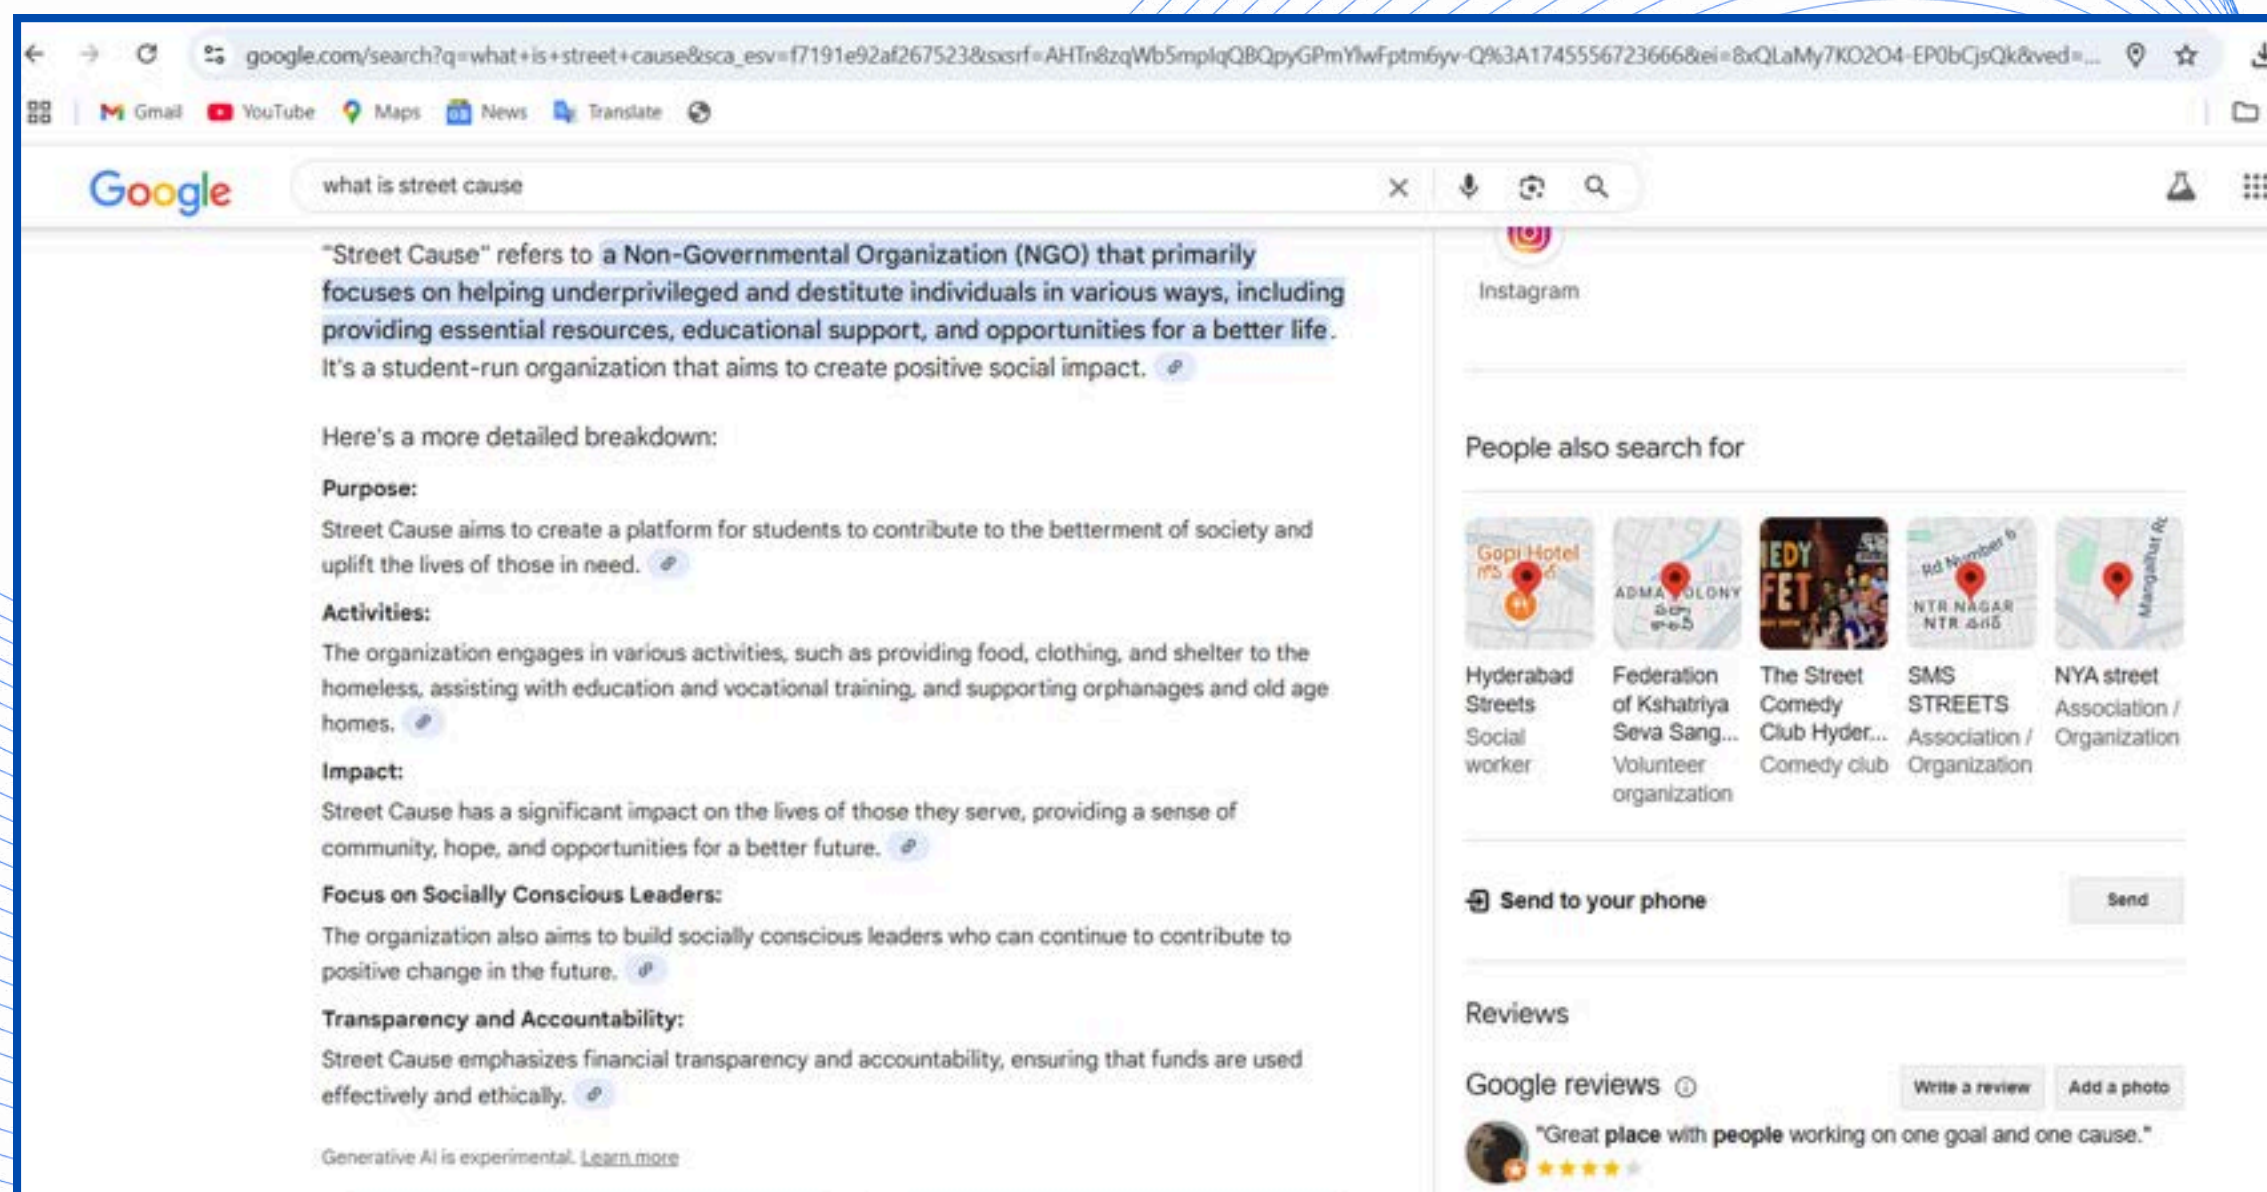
google.com/search?q=what+is+street+cause&sca_esv=f7191e92af267523&sxsrf=AHTn8zqWb5mplqQBQpyGPmYlwFptm6yv-Q%3A1745556723666&ei=8xQLaMy7KO2O4-EP0bCjsQk&ved=...

Gmail YouTube Maps News Translate

Google

what is street cause

"Street Cause" refers to a Non-Governmental Organization (NGO) that primarily focuses on helping underprivileged and destitute individuals in various ways, including providing essential resources, educational support, and opportunities for a better life. It's a student-run organization that aims to create positive social impact.

Here's a more detailed breakdown:

Purpose:

Street Cause aims to create a platform for students to contribute to the betterment of society and uplift the lives of those in need.

Activities:

The organization engages in various activities, such as providing food, clothing, and shelter to the homeless, assisting with education and vocational training, and supporting orphanages and old age homes.

Impact:

Street Cause has a significant impact on the lives of those they serve, providing a sense of community, hope, and opportunities for a better future.

Focus on Socially Conscious Leaders:

The organization also aims to build socially conscious leaders who can continue to contribute to positive change in the future.

Transparency and Accountability:

Street Cause emphasizes financial transparency and accountability, ensuring that funds are used effectively and ethically.

Generative AI is experimental. Learn more

Instagram

People also search for

Gopi Hotel

ADMA COLONY

NTR NAGAR

Hyderabad Streets
Social worker

Federation of Kshatriya Seva Sang...
Volunteer organization

The Street Comedy Club Hyder...
Comedy club

SMS STREETS
Association / Organization

NYA street
Association / Organization

Send to your phone

Send

Reviews

Google reviews

Write a review

Add a photo

"Great place with people working on one goal and one cause."